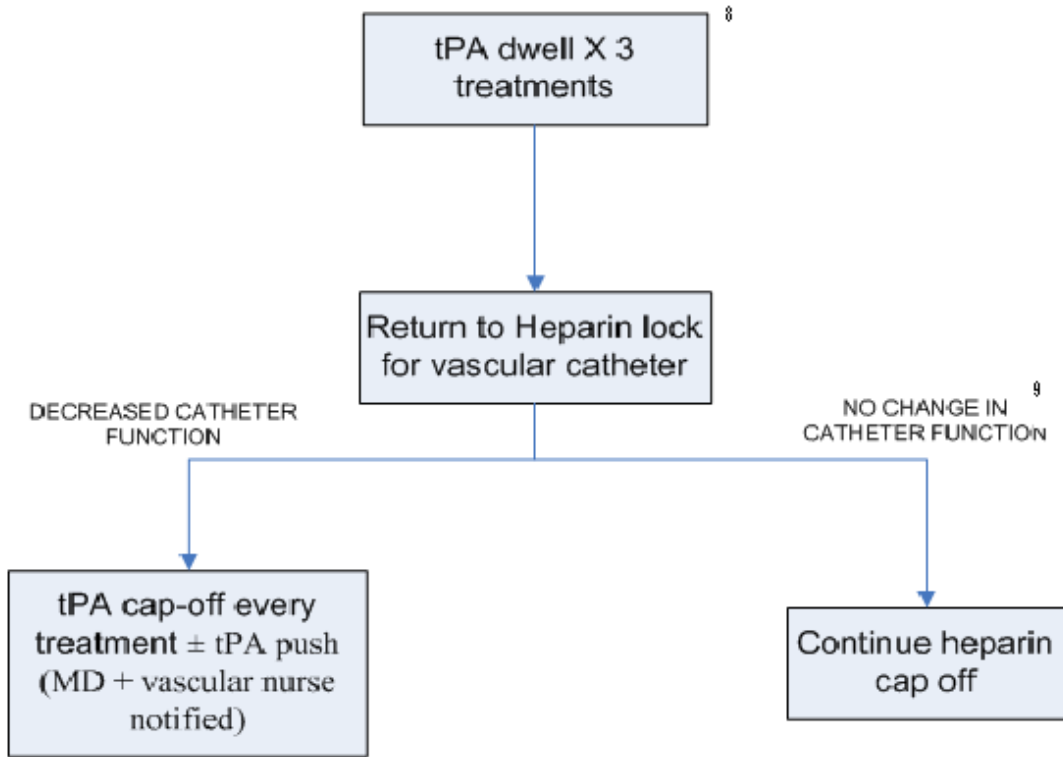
tPA dwell X 3 treatments

8

Return to Heparin lock for vascular catheter

DECREASED CATHETER FUNCTION

9

NO CHANGE IN CATHETER FUNCTION

tPA cap-off every treatment ± tPA push (MD + vascular nurse notified)

Continue heparin cap off